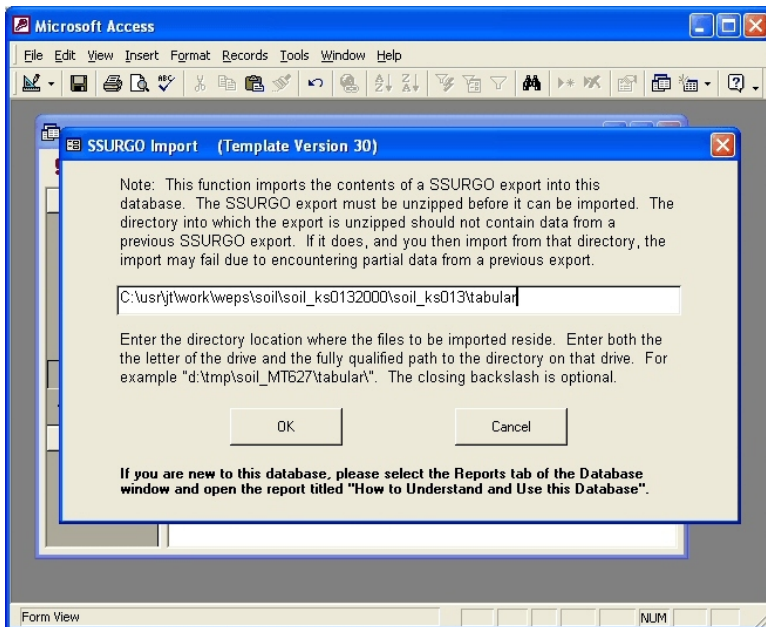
Microsoft Access

File Edit View Insert Format Records Tools Window Help

SSURGO Import (Template Version 30)

Note: This function imports the contents of a SSURGO export into this database. The SSURGO export must be unzipped before it can be imported. The directory into which the export is unzipped should not contain data from a previous SSURGO export. If it does, and you then import from that directory, the import may fail due to encountering partial data from a previous export.

C:\usr\jt\work\weps\soil\soil_ks0132000\soil_ks013\tabular

Enter the directory location where the files to be imported reside. Enter both the the letter of the drive and the fully qualified path to the directory on that drive. For example "d:\tmp\soil_MT627\tabular\". The closing backslash is optional.

OK

Cancel

If you are new to this database, please select the Reports tab of the Database window and open the report titled "How to Understand and Use this Database".

Form View

NUM